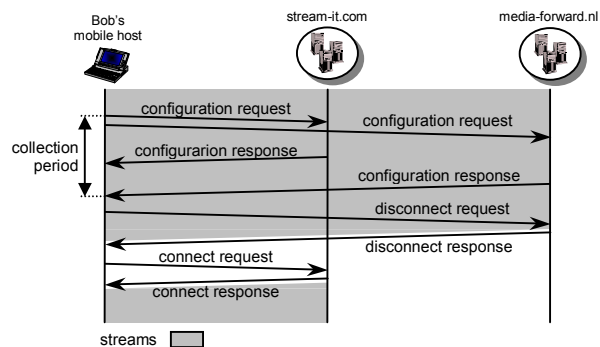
Bob's mobile host

stream-it.com

media-forward.nl

collection period

configuration request

configuration request

configurarion response

configuration response

disconnect request

disconnect response

connect request

connect response

streams